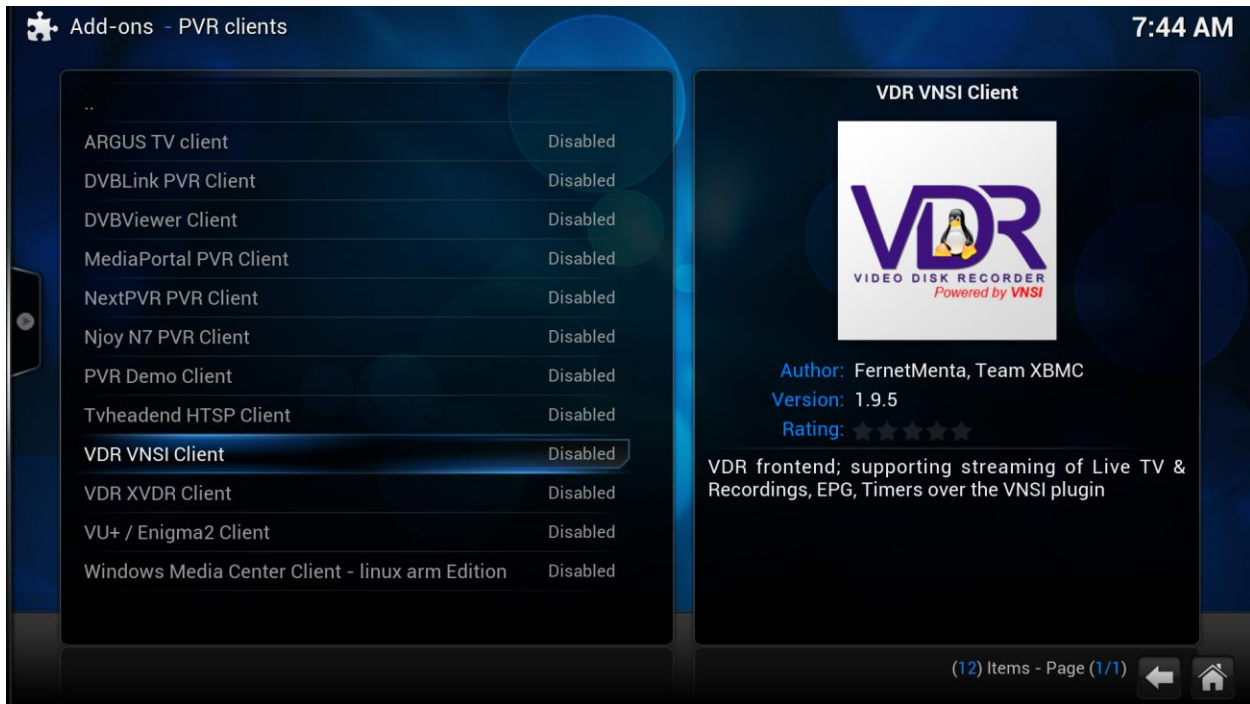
Add-ons - PVR clients

7:44 AM

..

| | |
|---|---|
| ARGUS TV client | Disabled |
| DVBLink PVR Client | Disabled |
| DVBViewer Client | Disabled |
| MediaPortal PVR Client | Disabled |
| NextPVR PVR Client | Disabled |
| Njoy N7 PVR Client | Disabled |
| PVR Demo Client | Disabled |
| Tvheadend HTSP Client | Disabled |
| VDR VNSI Client | Disabled |
| VDR XVDR Client | Disabled |
| VU+ / Enigma2 Client | Disabled |
| Windows Media Center Client - linux arm Edition | Disabled |

VDR VNSI Client

VDR
VIDEO DISK RECORDER
Powered by VNSI

Author: FernetMenta, Team XBMC
Version: 1.9.5
Rating:

VDR frontend; supporting streaming of Live TV & Recordings, EPG, Timers over the VNSI plugin

(12) Items - Page (1/1)